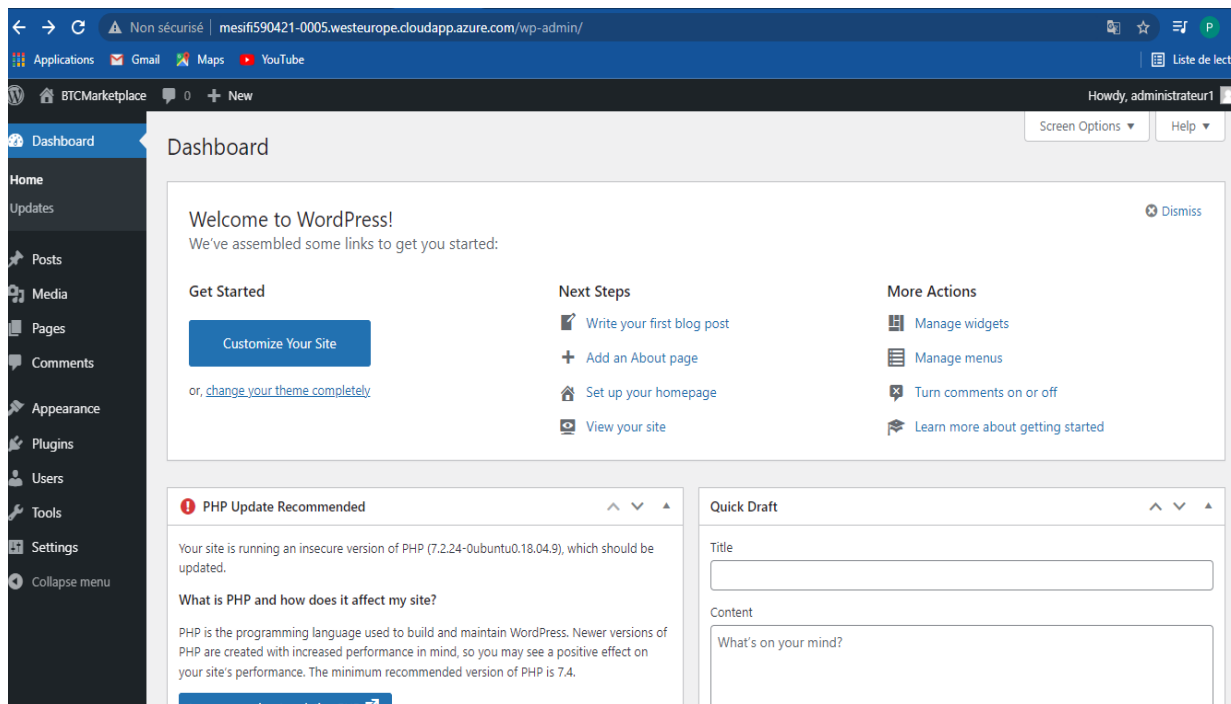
Non sécurisé | mesifi590421-0005.westeurope.cloudapp.azure.com/wp-admin/

Applications Gmail Maps YouTube

Liste de lect

BTCMarketplace 0 New

Howdy, administrateur1

Dashboard

Home
Updates

Posts
Media
Pages
Comments
Appearance
Plugins
Users
Tools
Settings
Collapse menu

Screen Options ▼ Help ▼

Dashboard

Dismiss

Welcome to WordPress!
We've assembled some links to get you started:

Get Started

Customize Your Site

or, change your theme completely

Next Steps

Write your first blog post
Add an About page
Set up your homepage
View your site

More Actions

Manage widgets
Manage menus
Turn comments on or off
Learn more about getting started

PHP Update Recommended

Your site is running an insecure version of PHP (7.2.24-0ubuntu0.18.04.9), which should be updated.

What is PHP and how does it affect my site?

PHP is the programming language used to build and maintain WordPress. Newer versions of PHP are created with increased performance in mind, so you may see a positive effect on your site's performance. The minimum recommended version of PHP is 7.4.

Quick Draft

Title

Content

What's on your mind?